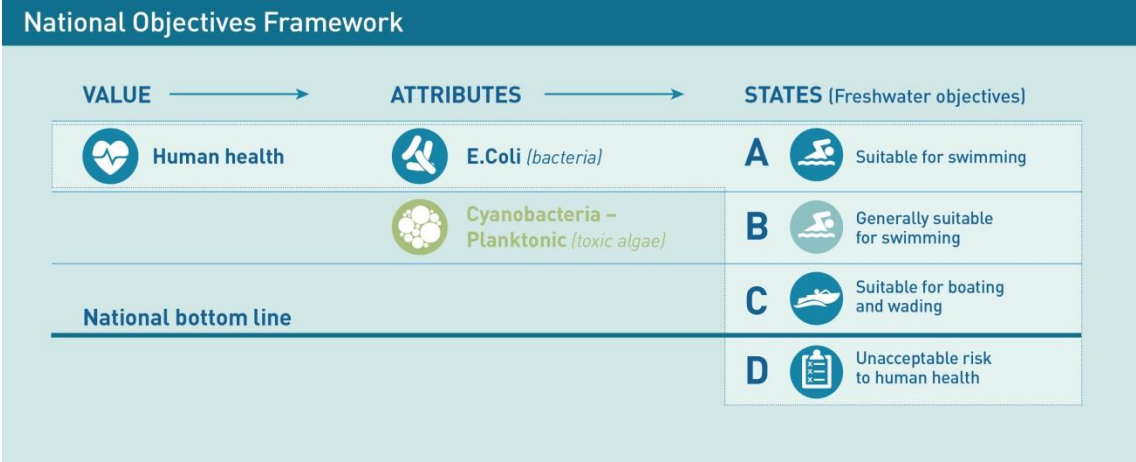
National Objectives Framework

VALUE

ATTRIBUTES

STATES (Freshwater objectives)

Human health

E.Coli (bacteria)

A Suitable for swimming

Cyanobacteria – Planktonic (toxic algae)

B Generally suitable for swimming

C Suitable for boating and wading

National bottom line

D Unacceptable risk to human health